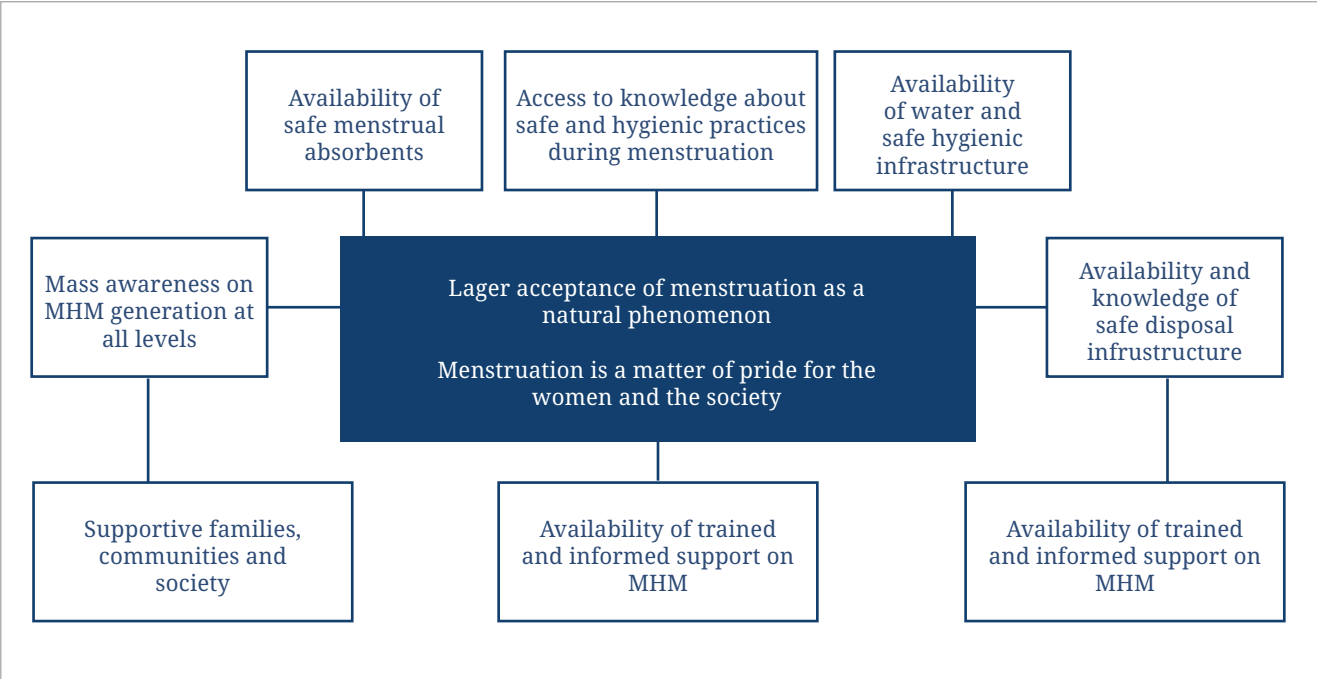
Availability of safe menstrual absorbents

Access to knowledge about safe and hygienic practices during menstruation

Availability of water and safe hygienic infrastructure

Mass awareness on MHM generation at all levels

Lager acceptance of menstruation as a natural phenomenon

Menstruation is a matter of pride for the women and the society

Availability and knowledge of safe disposal infrustructure

Supportive families, communities and society

Availability of trained and informed support on MHM

Availability of trained and informed support on MHM